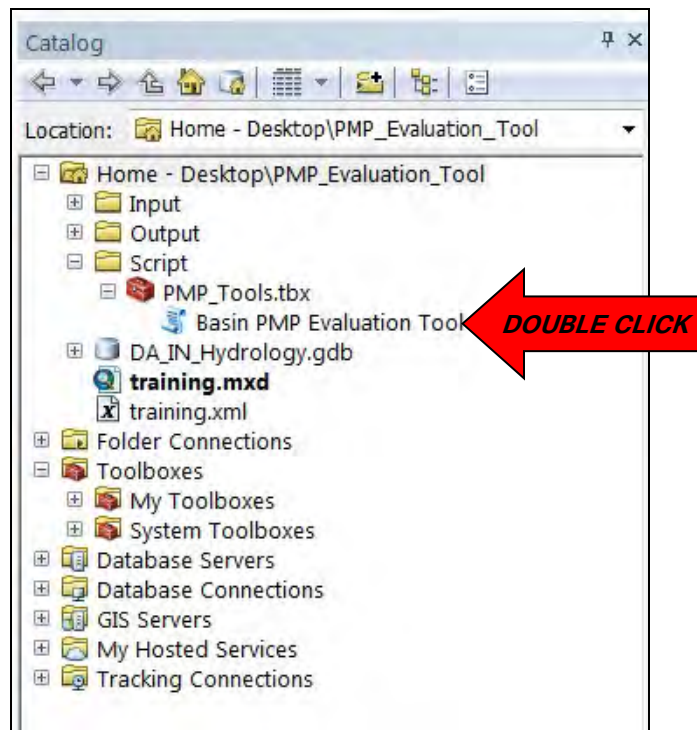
Catalog

Location: Home - Desktop\PMP_Evaluation_Tool

Home - Desktop\PMP_Evaluation_Tool
Input
Output
Script
PMP_Tools.tbx
Basin PMP Evaluation Tool
DOUBLE CLICK
DA_IN_Hydrology.gdb
training.mxd
training.xml
Folder Connections
Toolboxes
My Toolboxes
System Toolboxes
Database Servers
Database Connections
GIS Servers
My Hosted Services
Tracking Connections